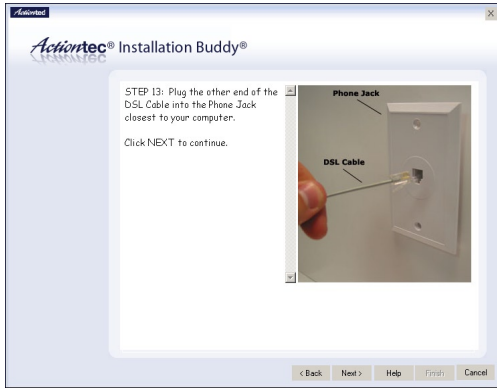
Actiontec

×

Actiontec® Installation Buddy®

STEP 13: Plug the other end of the DSL Cable into the Phone Jack closest to your computer.

Click NEXT to continue.

Phone Jack

DSL Cable

< Back Next > Help Finish Cancel